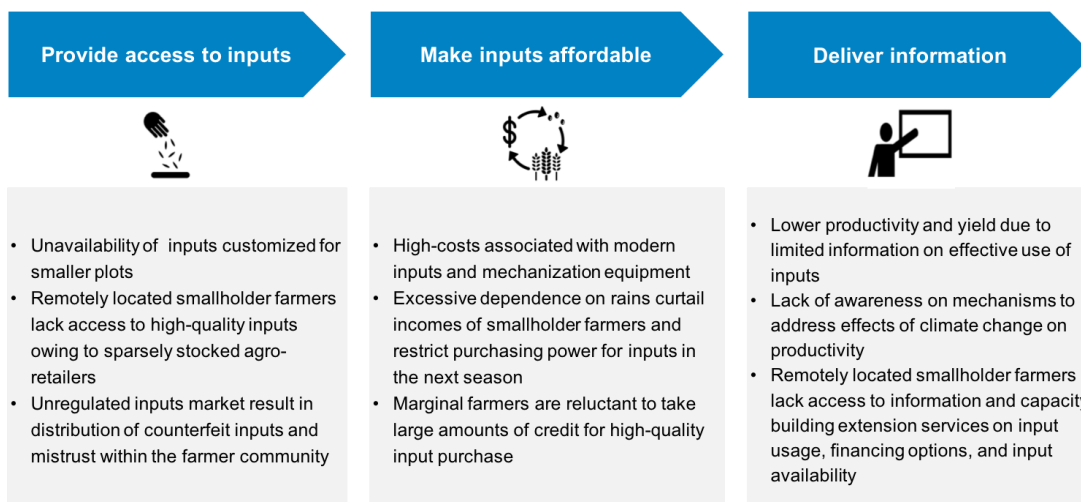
Provide access to inputs

• Unavailability of inputs customized for smaller plots
• Remotely located smallholder farmers lack access to high-quality inputs owing to sparsely stocked agro-retailers
• Unregulated inputs market result in distribution of counterfeit inputs and mistrust within the farmer community

Make inputs affordable

$

• High-costs associated with modern inputs and mechanization equipment
• Excessive dependence on rains curtail incomes of smallholder farmers and restrict purchasing power for inputs in the next season
• Marginal farmers are reluctant to take large amounts of credit for high-quality input purchase

Deliver information

• Lower productivity and yield due to limited information on effective use of inputs
• Lack of awareness on mechanisms to address effects of climate change on productivity
• Remotely located smallholder farmers lack access to information and capacity building extension services on input usage, financing options, and input availability